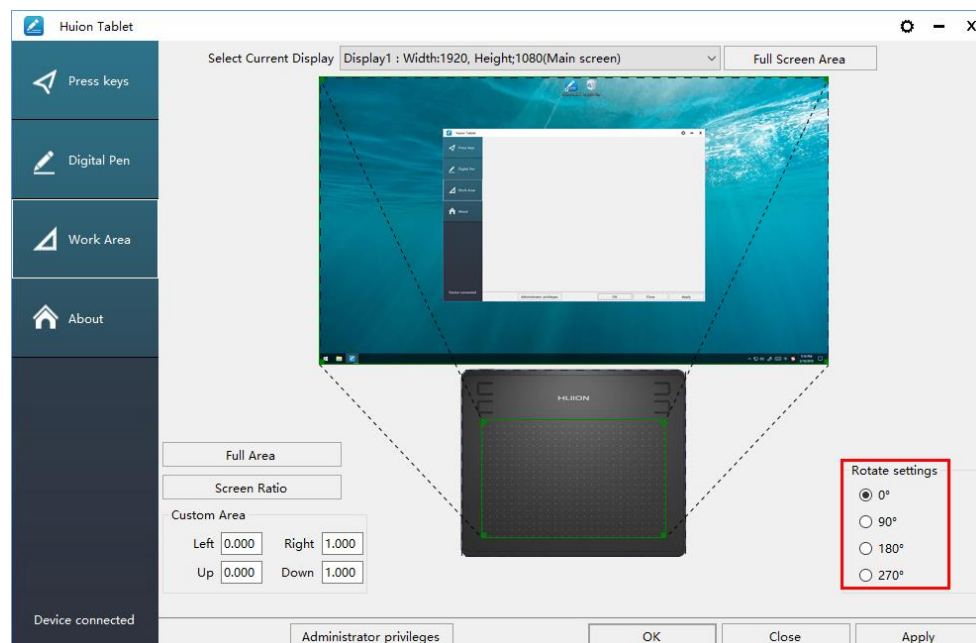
Huion Tablet

Press keys

Digital Pen

Work Area

About

Device connected

Select Current Display Display1 : Width:1920, Height;1080(Main screen)

Full Screen Area

HUION

Full Area

Screen Ratio

Custom Area

Left 0.000 Right 1.000

Up 0.000 Down 1.000

Rotate settings

0°

90°

180°

270°

Administrator privileges

OK

Close

Apply